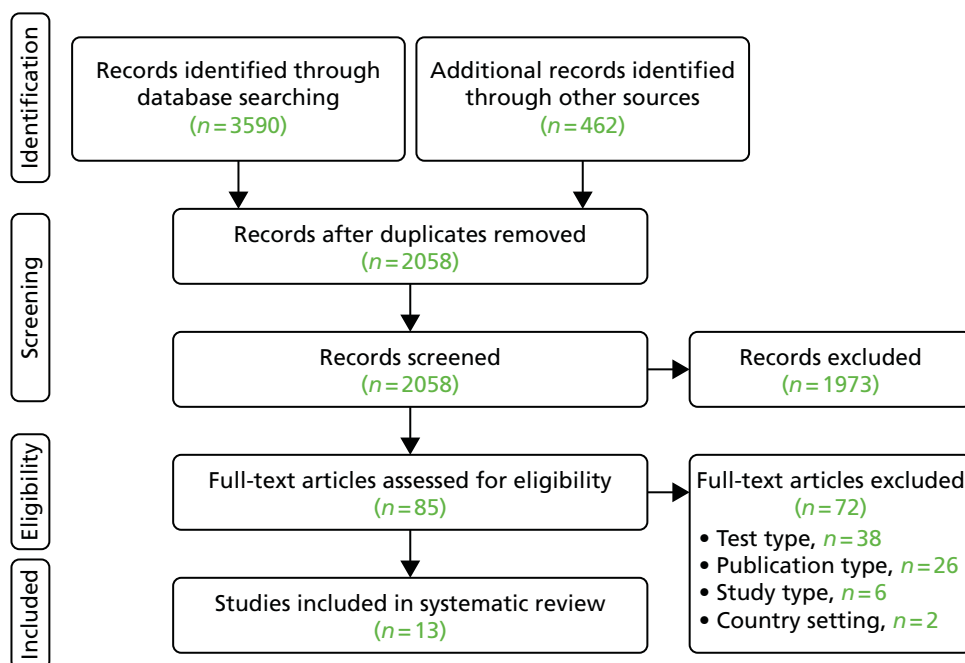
Identification

Records identified through database searching
($n = 3590$)

Additional records identified through other sources
($n = 462$)

Screening

Records after duplicates removed
($n = 2058$)

Records screened
($n = 2058$)

Records excluded
($n = 1973$)

Eligibility

Full-text articles assessed for eligibility
($n = 85$)

Full-text articles excluded
($n = 72$)
• Test type, $n = 38$
• Publication type, $n = 26$
• Study type, $n = 6$
• Country setting, $n = 2$

Included

Studies included in systematic review
($n = 13$)